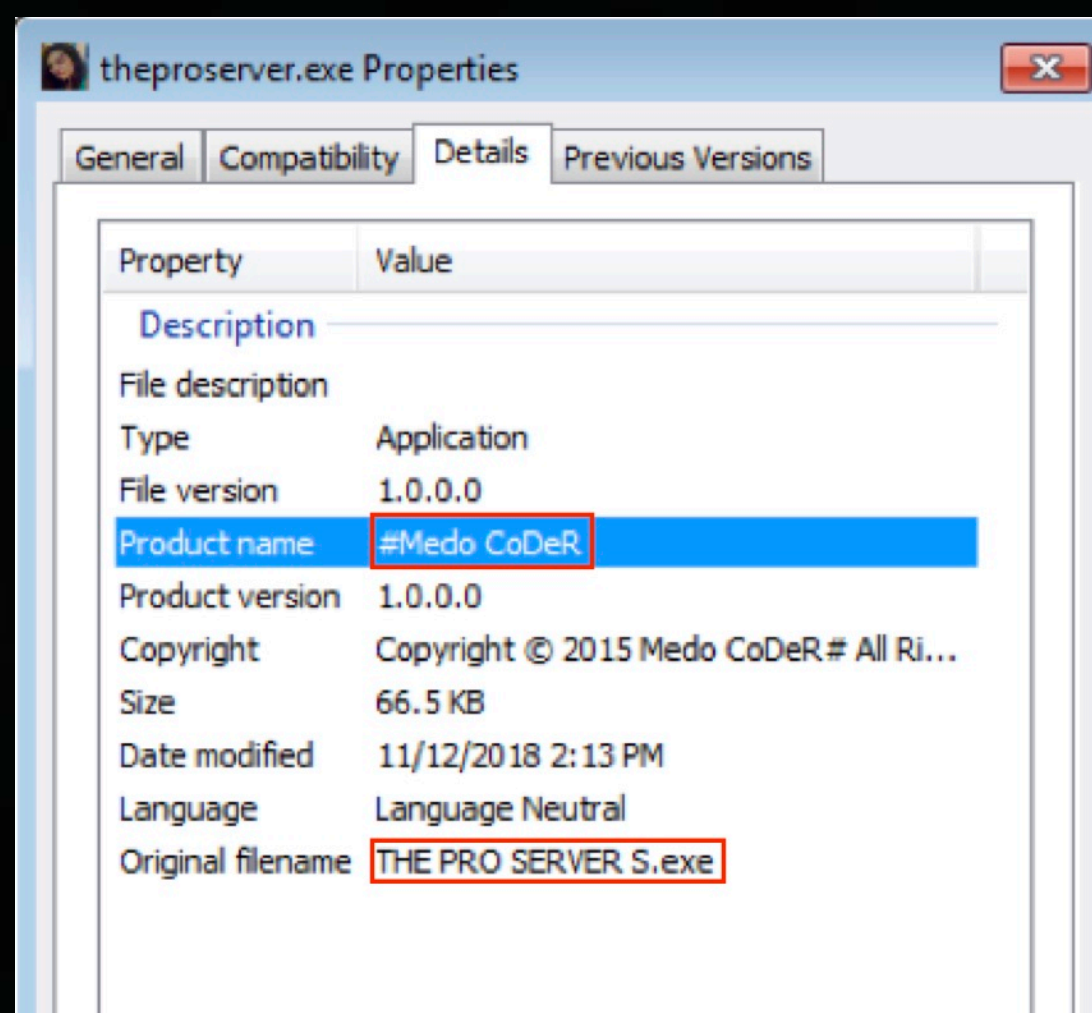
theproserver.exe Properties

General Compatibility Details Previous Versions

| Property | Value |
|---|---|
| Description | |
| File description | |
| Type | Application |
| File version | 1.0.0.0 |
| Product name | #Medo CoDeR |
| Product version | 1.0.0.0 |
| Copyright | Copyright © 2015 Medo CoDeR# All Ri... |
| Size | 66.5 KB |
| Date modified | 11/12/2018 2:13 PM |
| Language | Language Neutral |
| Original filename | THE PRO SERVER S.exe |